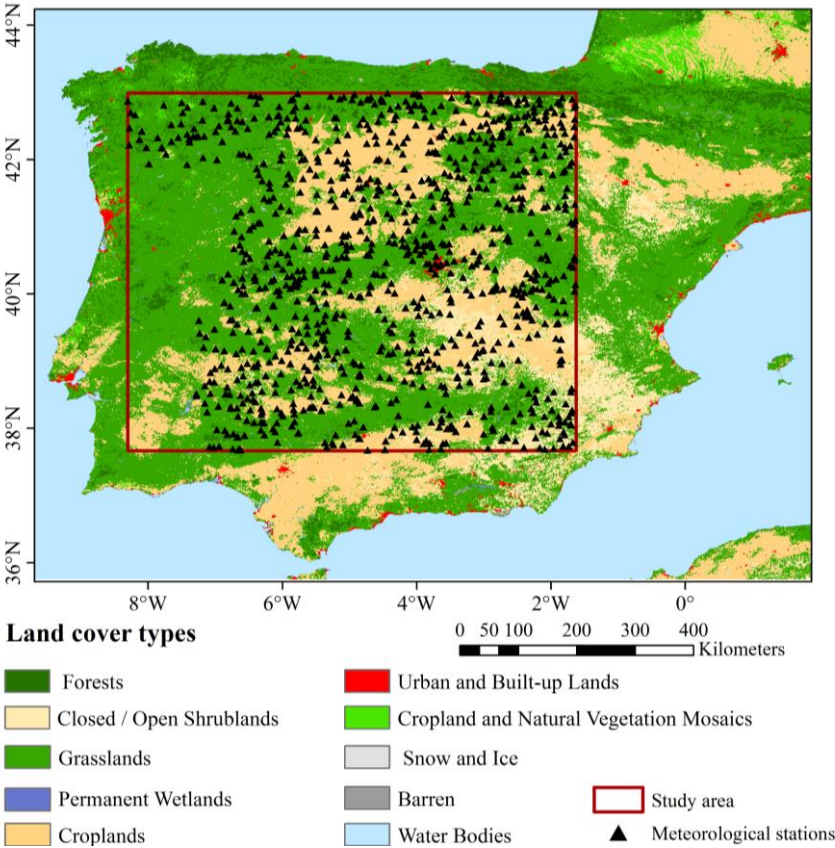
44°N
42°N
40°N
38°N
36°N
8°W
6°W
4°W
2°W
0°

Land cover types

0 50 100 200 300 400 Kilometers

Forests
Closed / Open Shrublands
Grasslands
Permanent Wetlands
Croplands

Urban and Built-up Lands
Cropland and Natural Vegetation Mosaics
Snow and Ice
Barren
Water Bodies

Study area
Meteorological stations